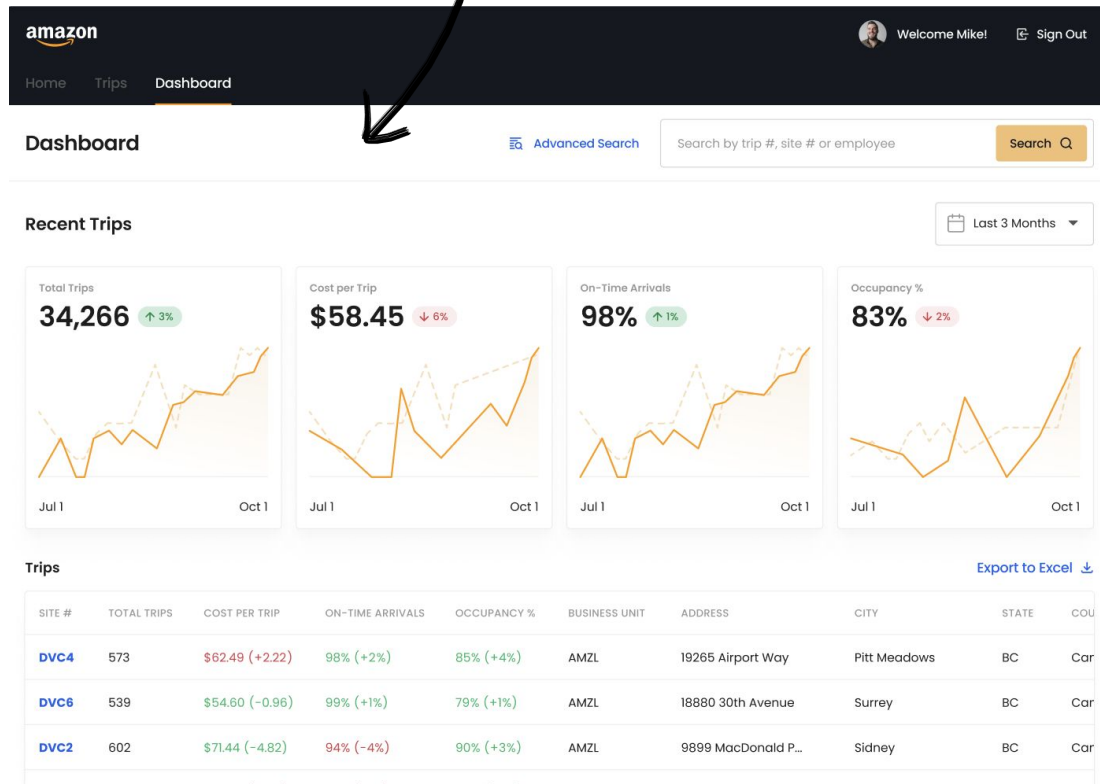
amazon

Welcome Mike!

Sign Out

Home Trips Dashboard

Dashboard

Advanced Search

Search by trip #, site # or employee

Search

Recent Trips

Last 3 Months

Total Trips
34,266 ↑ 3%
Jul 1 Oct 1

Cost per Trip
$58.45 ↓ 6%
Jul 1 Oct 1

On-Time Arrivals
98% ↑ 1%
Jul 1 Oct 1

Occupancy %
83% ↓ 2%
Jul 1 Oct 1

Trips

Export to Excel

| SITE # | TOTAL TRIPS | COST PER TRIP | ON-TIME ARRIVALS | OCCUPANCY % | BUSINESS UNIT | ADDRESS | CITY | STATE | COU |
|---|---|---|---|---|---|---|---|---|---|
| DVC4 | 573 | $62.49 (+2.22) | 98% (+2%) | 85% (+4%) | AMZL | 19265 Airport Way | Pitt Meadows | BC | Car |
| DVC6 | 539 | $54.60 (-0.96) | 99% (+1%) | 79% (+1%) | AMZL | 18880 30th Avenue | Surrey | BC | Car |
| DVC2 | 602 | $71.44 (-4.82) | 94% (-4%) | 90% (+3%) | AMZL | 9899 MacDonald P... | Sidney | BC | Car |